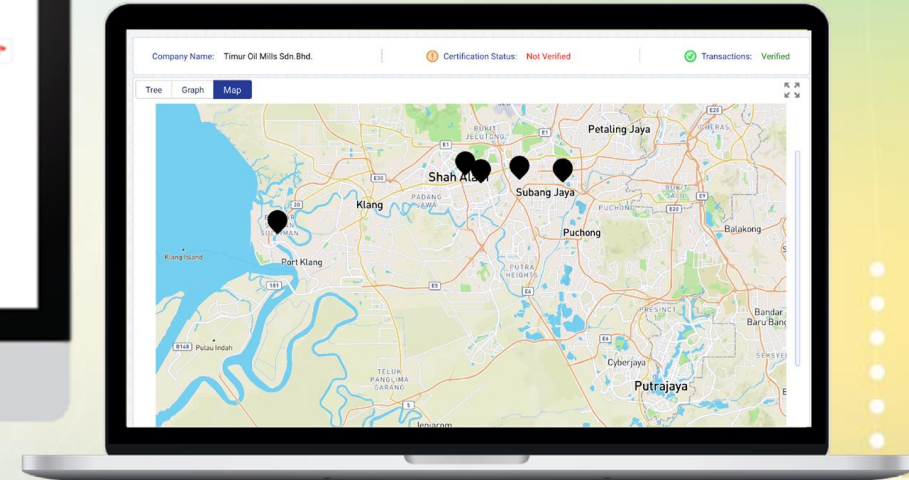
Company Name: Timur Oil Mills Sdn.Bhd.

Certification Status: Not Verified

Transactions: Verified

Tree

Graph

Map

Petaling Jaya

BUKIT JELUTONG

E1

Shah Alam

Subang Jaya

Klang

PADANG JAWA

20

PUCHONG

E20

Balakong

Puchong

Klang Island

Port Klang

PUTRA HEIGHTS

181

E5

E6

Bandar Baru Bangi

B168

Pulau Indah

PRESINCT

SEKSYEN

Cyberjaya

TELUK PANGLIMA GARANG

Putrajaya

5

Jenjarom

E20